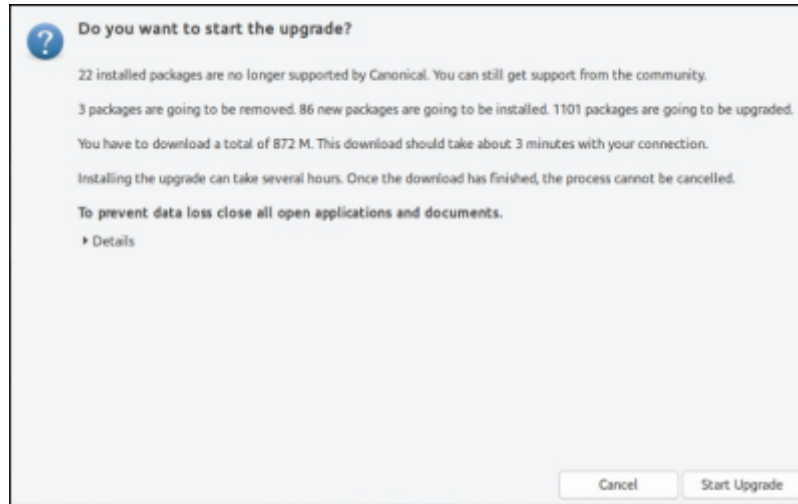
Do you want to start the upgrade?

22 installed packages are no longer supported by Canonical. You can still get support from the community.

3 packages are going to be removed. 86 new packages are going to be installed. 1101 packages are going to be upgraded.

You have to download a total of 872 M. This download should take about 3 minutes with your connection.

Installing the upgrade can take several hours. Once the download has finished, the process cannot be cancelled.

To prevent data loss close all open applications and documents.

▸ Details

Cancel

Start Upgrade